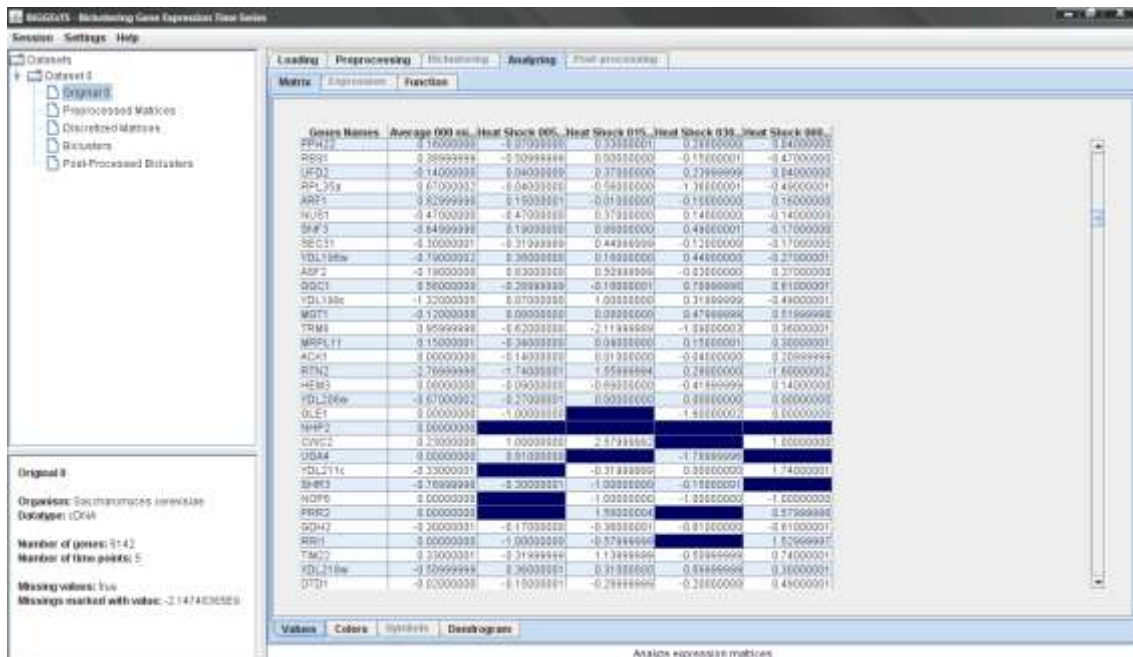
BiGGEsTS - Biclustering Gene Expression Time Series

Session Settings Help

Datasets
Dataset 0
Original 0
Preprocessed Matrices
Discretized Matrices
Biclusters
Post-Processed Biclusters

Loading Preprocessing Biclustering Analyzing Post-processing

Matrix Expression Function

| Genes Names | Average 000 mi... | Heat Shock 005... | Heat Shock 015... | Heat Shock 030... | Heat Shock 060... |
|---|---|---|---|---|---|
| FPH22 | 0.16000000 | -0.07000000 | 0.33000001 | 0.26000000 | 0.04000000 |
| RBB1 | 0.38999999 | -0.50999999 | 0.00000000 | -0.15000001 | -0.47000000 |
| UFD2 | -0.14000000 | 0.04000000 | 0.37000000 | 0.23999999 | 0.04000000 |
| RPL35a | 0.67000002 | -0.04000000 | -0.56000000 | -1.36000001 | -0.49000001 |
| ARF1 | 0.82999999 | 0.15000001 | -0.01000000 | -0.15000000 | 0.16000000 |
| NUS1 | -0.47000000 | -0.47000000 | 0.37000000 | 0.14000000 | -0.14000000 |
| SNF3 | -0.64999999 | 0.19000000 | 0.86000000 | 0.49000001 | -0.17000000 |
| SEC31 | -0.30000001 | -0.31999999 | 0.44999999 | -0.12000000 | -0.17000000 |
| YDL196w | -0.79000002 | 0.36000000 | 0.16000000 | 0.44000000 | -0.27000001 |
| ASF2 | -0.19000000 | 0.03000000 | 0.52999999 | -0.03000000 | 0.37000000 |
| GGC1 | 0.56000000 | -0.28999999 | -0.10000001 | 0.75999999 | 0.61000001 |
| YDL198c | -1.32000005 | 0.07000000 | 1.00000000 | 0.31999999 | -0.49000001 |
| MGT1 | -0.12000000 | 0.00000000 | 0.00000000 | 0.47999999 | 0.51999998 |
| TRM8 | 0.95999998 | -0.62000000 | -2.11999989 | -1.09000003 | 0.36000001 |
| MRPL11 | 0.15000001 | -0.36000000 | 0.04000000 | 0.15000001 | 0.30000001 |
| ACK1 | 0.00000000 | -0.14000000 | 0.01000000 | -0.04000000 | 0.20999999 |
| RTN2 | 2.76999998 | -1.74000001 | 1.55999994 | 0.26000000 | -1.60000002 |
| HEM3 | 0.00000000 | -0.09000000 | -0.09000000 | -0.41999999 | 0.14000000 |
| YDL206w | -0.67000002 | -0.27000001 | 0.00000000 | 0.00000000 | 0.00000000 |
| OLE1 | 0.00000000 | -1.00000000 | | -1.60000002 | 0.00000000 |
| NHP2 | 0.00000000 | | | | |
| CWC2 | 0.23000000 | 1.00000000 | 2.57999992 | | 1.00000000 |
| UGA4 | 0.00000000 | 0.01000000 | | -1.78999996 | |
| YDL211c | -0.33000001 | | -0.31999999 | 0.00000000 | 1.74000001 |
| SHR3 | -0.76999998 | -0.30000001 | -1.00000000 | -0.15000001 | |
| NOP6 | 0.00000000 | | -1.00000000 | -1.00000000 | -1.00000000 |
| PRR2 | 0.00000000 | | 1.56000004 | | 0.57999998 |
| GDH2 | -0.30000001 | -0.17000000 | -0.36000001 | -0.61000000 | -0.61000001 |
| RRI1 | 0.00000000 | -1.00000000 | -0.57999998 | | 1.52999997 |
| TIM22 | 0.23000001 | -0.31999999 | 1.13999999 | -0.50999999 | 0.74000001 |
| YDL218w | -0.50999999 | 0.36000001 | 0.31000000 | 0.69999999 | 0.30000001 |
| DTD1 | -0.02000000 | -0.15000001 | -0.29999999 | -0.20000000 | 0.49000001 |

Original 0

Organism: Saccharomyces cerevisiae
Datatype: cDNA

Number of genes: 5142
Number of time points: 5

Missing values: true
Missings marked with value: -2.147483E9

Values Colors Symbols Dendrogram

Analize expression matrices